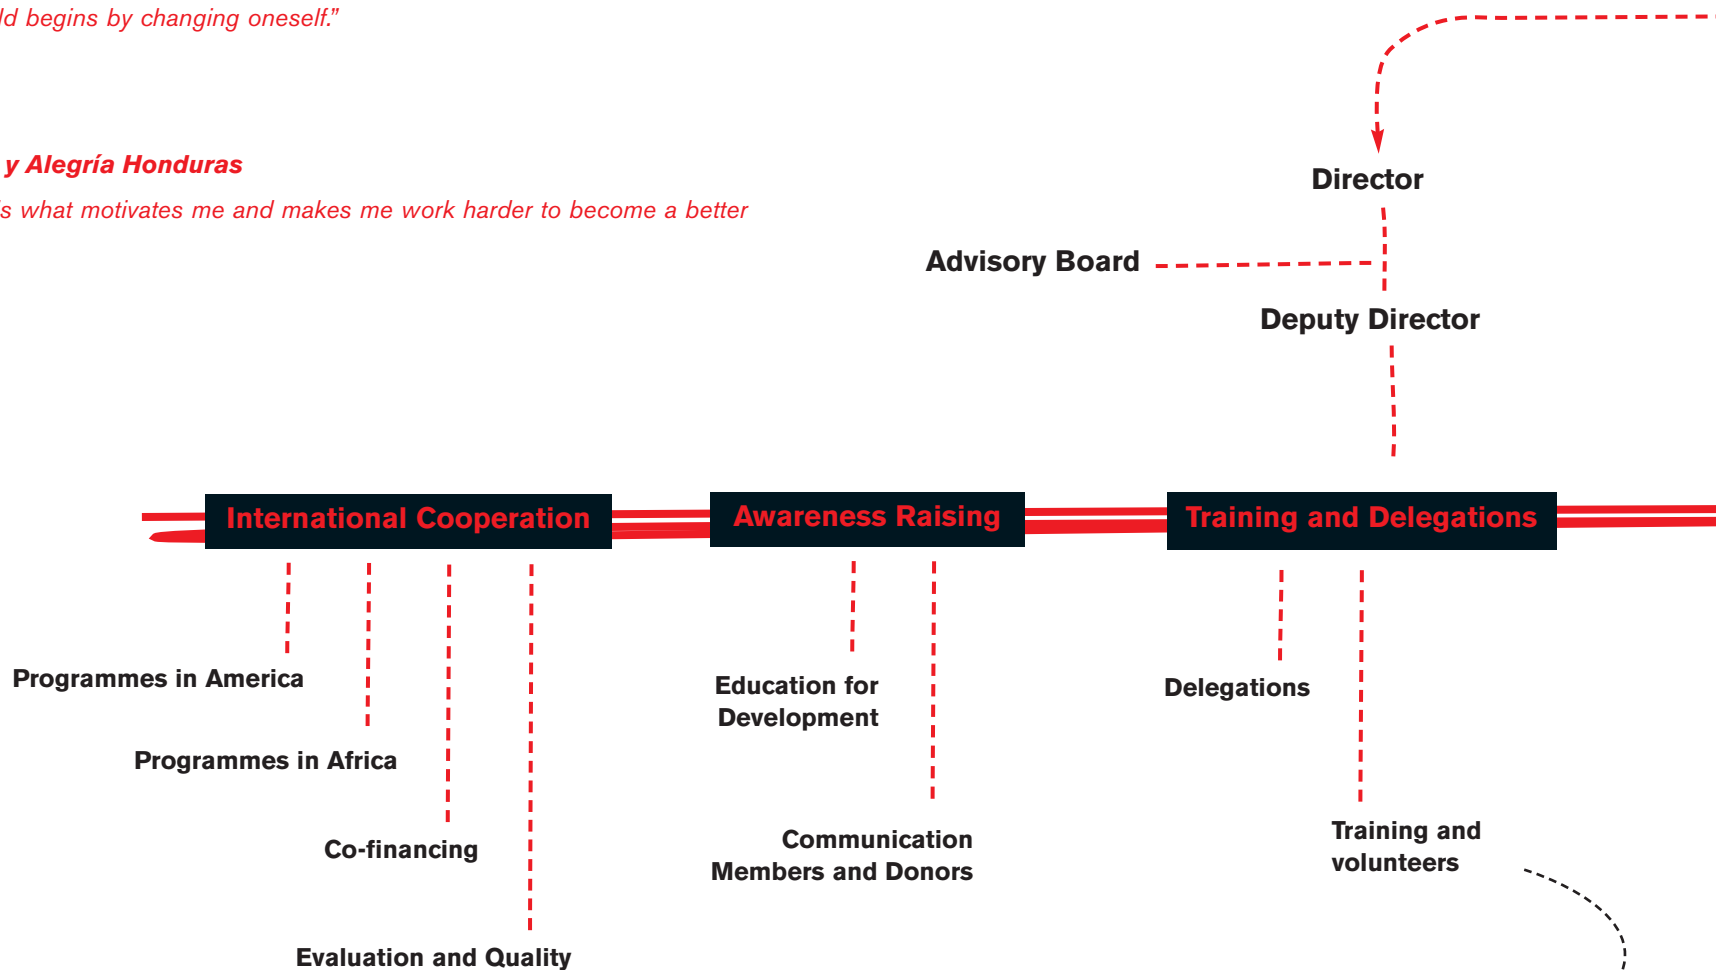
ld begins by changing oneself."

y Alegría Honduras

s what motivates me and makes me work harder to become a better

Director

Advisory Board

Deputy Director

International Cooperation

Awareness Raising

Training and Delegations

Programmes in America

Programmes in Africa

Co-financing

Evaluation and Quality

Education for Development

Communication Members and Donors

Delegations

Training and volunteers